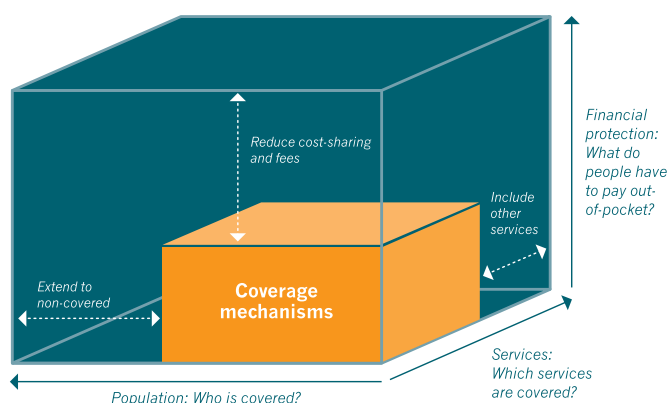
Reduce cost-sharing and fees

Include other services

Financial protection: What do people have to pay out-of-pocket?

Extend to non-covered

Coverage mechanisms

Services: Which services are covered?

Population: Who is covered?